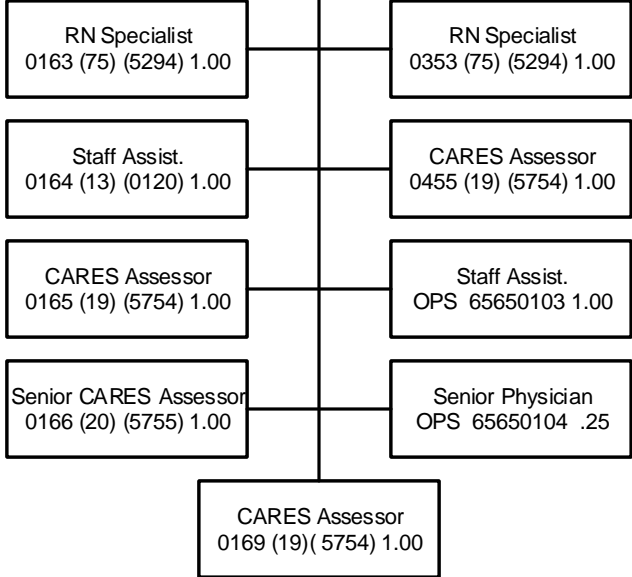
RN Specialist
0163 (75) (5294) 1.00

RN Specialist
0353 (75) (5294) 1.00

Staff Assist.
0164 (13) (0120) 1.00

CARES Assessor
0455 (19) (5754) 1.00

CARES Assessor
0165 (19) (5754) 1.00

Staff Assist.
OPS 65650103 1.00

Senior CARES Assessor
0166 (20) (5755) 1.00

Senior Physician
OPS 65650104 .25

CARES Assessor
0169 (19)( 5754) 1.00